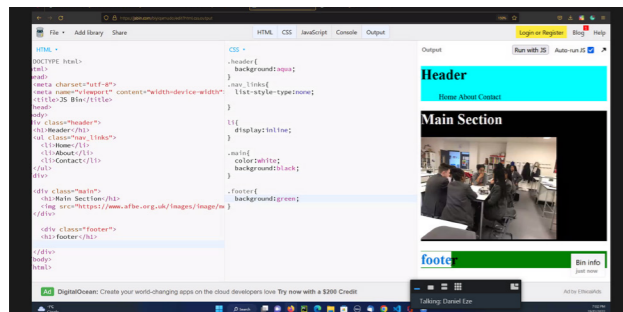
File Add library Share

HTML CSS JavaScript Console Output

Login or Register Blog Help

HTML

DOCTYPE html>
tml>
ead>
<meta charset="utf-8">
<meta name="viewport" content="width=device-width">
<title>JS Bin</title>
head>
ody>
div class="header">
<h1>Header</h1>
<ul class="nav_links">
<li>Home</li>
<li>About</li>
<li>Contact</li>
</ul>
div>

<div class="main">
<h1>Main Section</h1>
<img src="https://www.afbe.org.uk/images/image/m
</div>

<div class="footer">
<h1> footer</h1>

</div>
body>
html>

CSS

.header{
background:aqua;
}
.nav_links{
list-style-type:none;

}

li{
display:inline;
}

.main{
color:white;
background:black;
}

.footer{
background:green;
}

Output

Run with JS Auto-run JS

Header

Home About Contact

Main Section

footer

Bin info
just now

Ad DigitalOcean: Create your world-changing apps on the cloud developers love Try now with a $200 Credit

Ads by EthicalAds

Talking: Daniel Eze